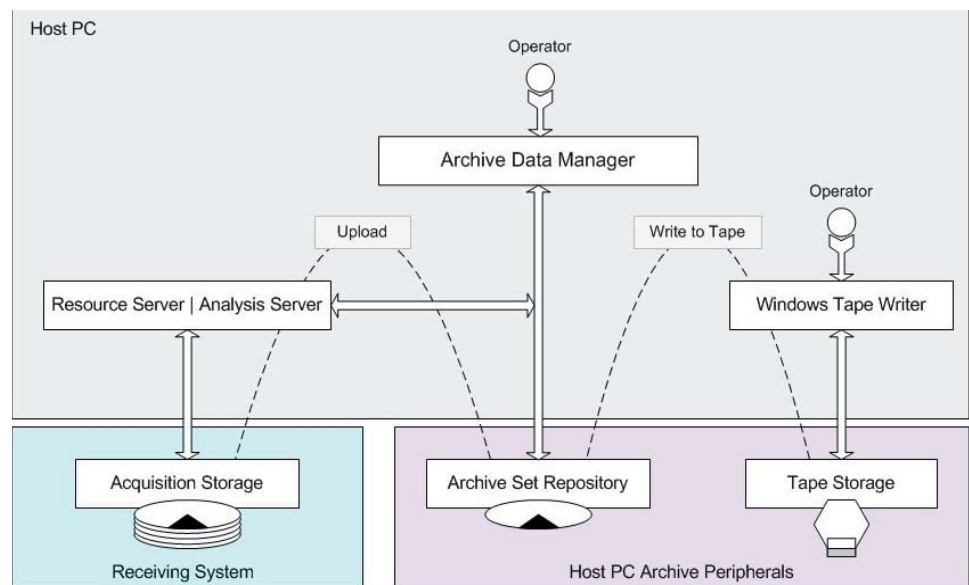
Host PC

Operator

Archive Data Manager

Operator

Upload

Write to Tape

Resource Server | Analysis Server

Windows Tape Writer

Acquisition Storage

Archive Set Repository

Tape Storage

Receiving System

Host PC Archive Peripherals